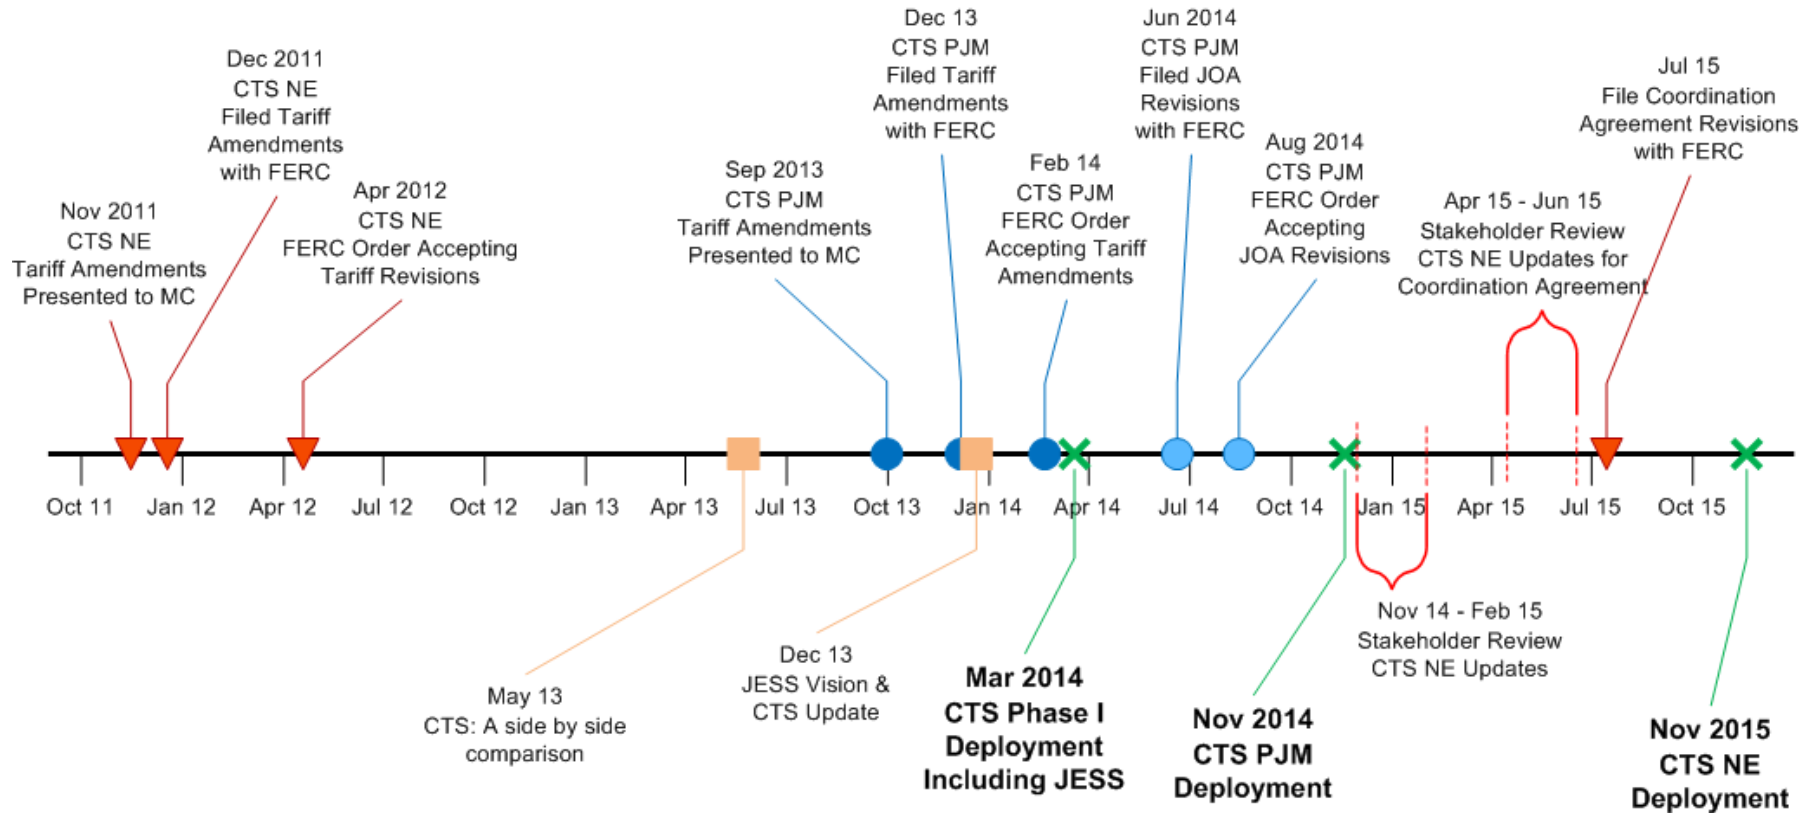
Nov 2011
CTS NE
Tariff Amendments
Presented to MC

Dec 2011
CTS NE
Filed Tariff
Amendments
with FERC

Apr 2012
CTS NE
FERC Order Accepting
Tariff Revisions

Sep 2013
CTS PJM
Tariff Amendments
Presented to MC

Dec 13
CTS PJM
Filed Tariff
Amendments
with FERC

Feb 14
CTS PJM
FERC Order
Accepting Tariff
Amendments

Jun 2014
CTS PJM
Filed JOA
Revisions
with FERC

Aug 2014
CTS PJM
FERC Order
Accepting
JOA Revisions

Apr 15 - Jun 15
Stakeholder Review
CTS NE Updates for
Coordination Agreement

Jul 15
File Coordination
Agreement Revisions
with FERC

Oct 11 Jan 12 Apr 12 Jul 12 Oct 12 Jan 13 Apr 13 Jul 13 Oct 13 Jan 14 Apr 14 Jul 14 Oct 14 Jan 15 Apr 15 Jul 15 Oct 15

May 13
CTS: A side by side
comparison

Dec 13
JESS Vision &
CTS Update

Mar 2014
CTS Phase I
Deployment
Including JESS

Nov 2014
CTS PJM
Deployment

Nov 14 - Feb 15
Stakeholder Review
CTS NE Updates

Nov 2015
CTS NE
Deployment